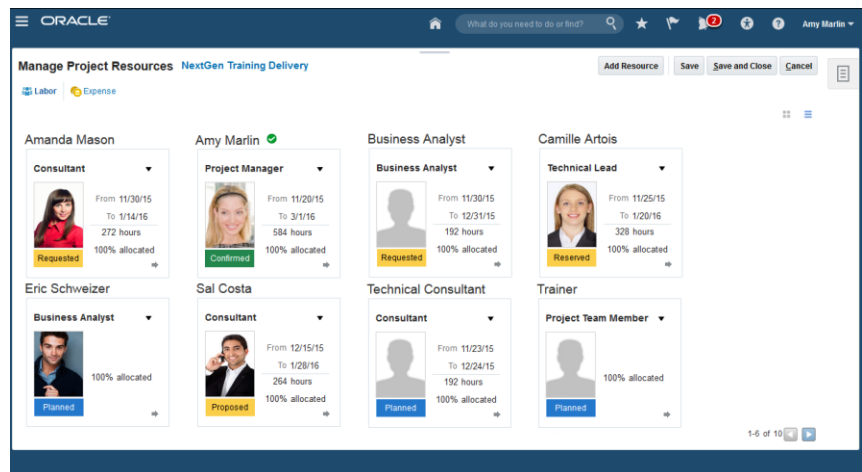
ORACLE

What do you need to do or find?

2

Amy Marlin

Manage Project Resources NextGen Training Delivery

Add Resource Save Save and Close Cancel

Labor Expense

Amanda Mason

Consultant

From 11/30/15
To 1/14/16
272 hours
100% allocated

Requested

Amy Marlin

Project Manager

From 11/20/15
To 3/1/16
584 hours
100% allocated

Confirmed

Business Analyst

Business Analyst

From 11/30/15
To 12/31/15
192 hours
100% allocated

Requested

Camille Artois

Technical Lead

From 11/25/15
To 1/20/16
328 hours
100% allocated

Reserved

Eric Schweizer

Business Analyst

100% allocated

Planned

Sal Costa

Consultant

From 12/15/15
To 1/28/16
264 hours
100% allocated

Proposed

Technical Consultant

Consultant

From 11/23/15
To 12/24/15
192 hours
100% allocated

Planned

Trainer

Project Team Member

100% allocated

Planned

1-6 of 10